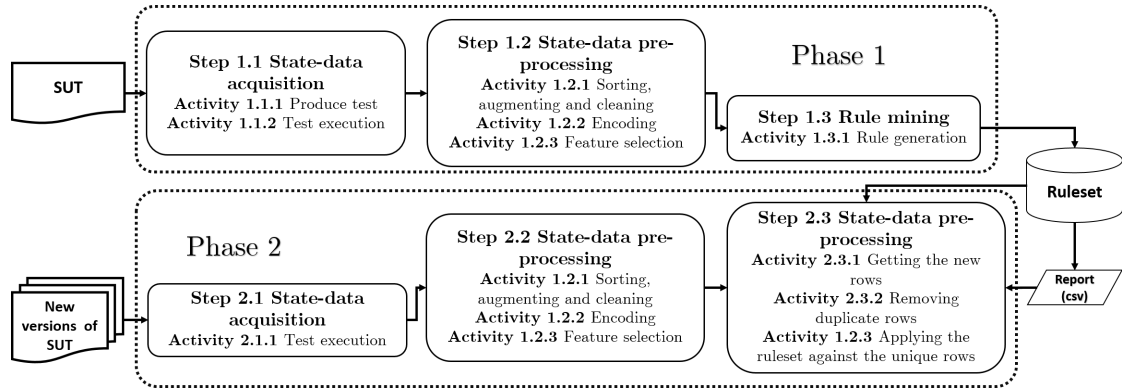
SUT

Step 1.1 State-data acquisition
Activity 1.1.1 Produce test
Activity 1.1.2 Test execution

Step 1.2 State-data pre-processing
Activity 1.2.1 Sorting, augmenting and cleaning
Activity 1.2.2 Encoding
Activity 1.2.3 Feature selection

Phase 1

Step 1.3 Rule mining
Activity 1.3.1 Rule generation

Ruleset

Phase 2

New versions of SUT

Step 2.1 State-data acquisition
Activity 2.1.1 Test execution

Step 2.2 State-data pre-processing
Activity 1.2.1 Sorting, augmenting and cleaning
Activity 1.2.2 Encoding
Activity 1.2.3 Feature selection

Step 2.3 State-data pre-processing
Activity 2.3.1 Getting the new rows
Activity 2.3.2 Removing duplicate rows
Activity 1.2.3 Applying the ruleset against the unique rows

Report (csv)